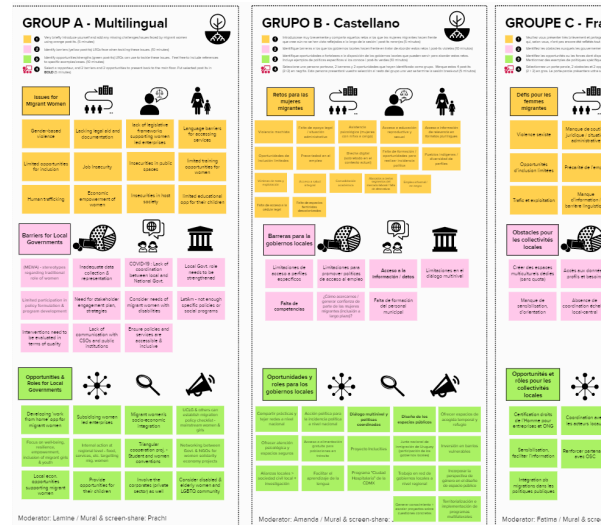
GROUP A - Multilingual

Issues for Migrant Women

Gender-based violence

Lacking legal aid and documentation

Lack of legislative frameworks supporting women-led enterprises

Language barriers for accessing services

Limited opportunities for inclusion

Job insecurity

Insecurities in public spaces

limited training opportunities for women

Human trafficking

Economic empowerment of women

Insecurities in host society

Limited educational opp for their children

Barriers for Local Governments

Inadequate data collection & analysis

COVID19 - Lack of coordination between local and National Govt.

Local Govt. role needs to be strengthened

Need for stakeholder engagement plan, strategies

Consider needs of migrant women with disabilities

LeNln - not enough specific policies on social programs

Interventions need to be evaluated in terms of quality

Lack of communication with CSOs and public institutions

Ensure policies and services are accessible & inclusive

Opportunities & Roles for Local Governments

Developing learning from former cases

Subsidizing women-led enterprises

Migrant women's socio-economic integration

Provide opportunities for their children

Involve the private sector as well

Moderator: Lamine / Mural & screen-share: Prachi

GRUPO B - Castellano

Retos para las mujeres migrantes

Barreras para los gobiernos locales

Limitaciones en el acceso a servicios específicos

Acceso a la información / datos

Limitaciones en el diálogo multinivel

Falta de competencias

Falta de formación del personal municipal

Oportunidades y roles para los gobiernos locales

Diálogo multinivel y políticas coordinadas

Diseño de los espacios públicos

Proyecto Ciudad Refugio

Moderator: Amanda / Mural & screen-share: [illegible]

GROUPE C - Fr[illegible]

Défis pour les femmes migrantes

Violence sexiste

Opportunités d'inclusion limitées

Trafic et exploitation

Obstacles pour les collectivités locales

Opportunités et rôles pour les collectivités locales

Certification d'État de l'économie pour entreprises et ONG

Sensibilisation, faciliter l'information

Intégration et migrations dans les politiques publiques

Coordination avec les acteurs locaux

Moderator: Fatime / Mural & screen-share: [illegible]